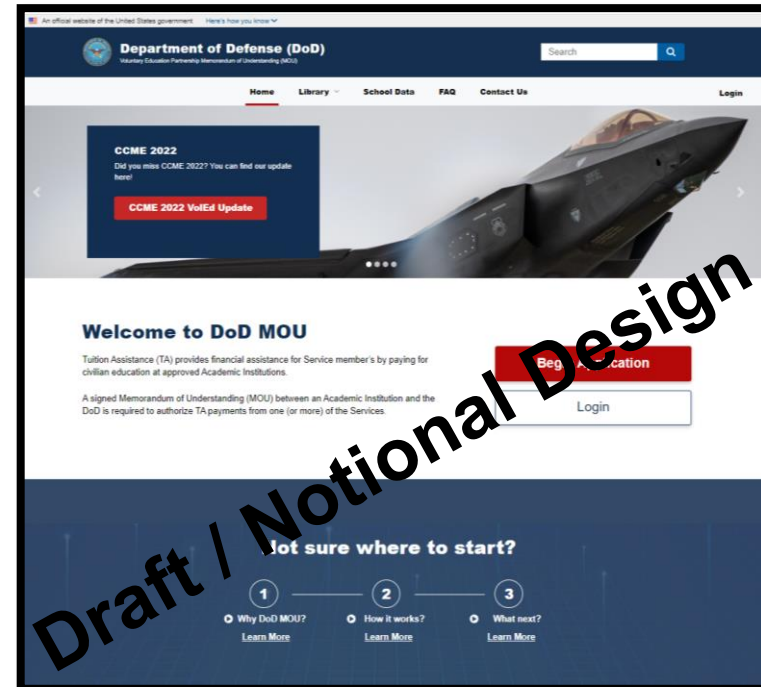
An official website of the United States government Here's how you know

Department of Defense (DoD)

Voluntary Education Partnership Memorandum of Understanding (MOU)

Search

Home Library School Data FAQ Contact Us Login

CCME 2022

Did you miss CCME 2022? You can find our update here!

CCME 2022 VolEd Update

Welcome to DoD MOU

Tuition Assistance (TA) provides financial assistance for Service member's by paying for civilian education at approved Academic Institutions.

A signed Memorandum of Understanding (MOU) between an Academic Institution and the DoD is required to authorize TA payments from one (or more) of the Services.

Beg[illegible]cation

Login

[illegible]ot sure where to start?

1 Why DoD MOU? Learn More

2 How it works? Learn More

3 What next? Learn More

Draft / Notional Design